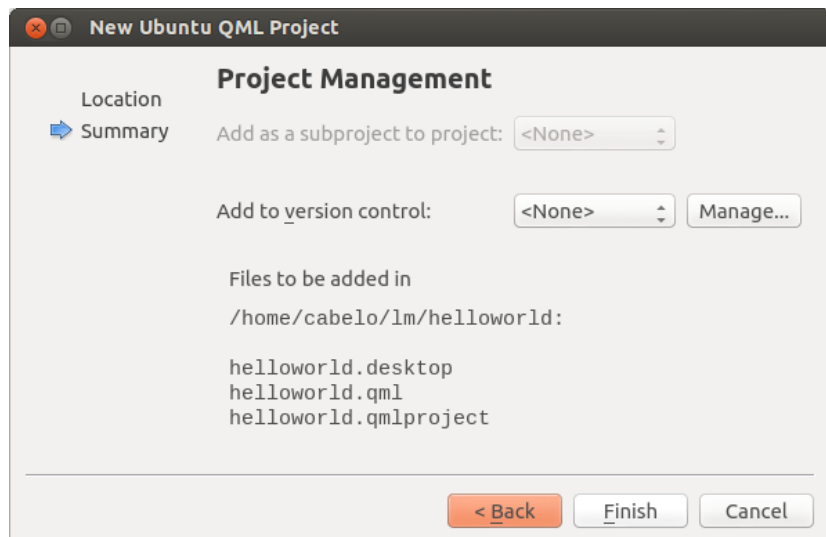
New Ubuntu QML Project

Location
Summary

Project Management

Add as a subproject to project: <None>

Add to version control: <None> Manage...

Files to be added in

/home/cabelo/lm/helloworld:

helloworld.desktop
helloworld.qml
helloworld.qmlproject

< Back Finish Cancel